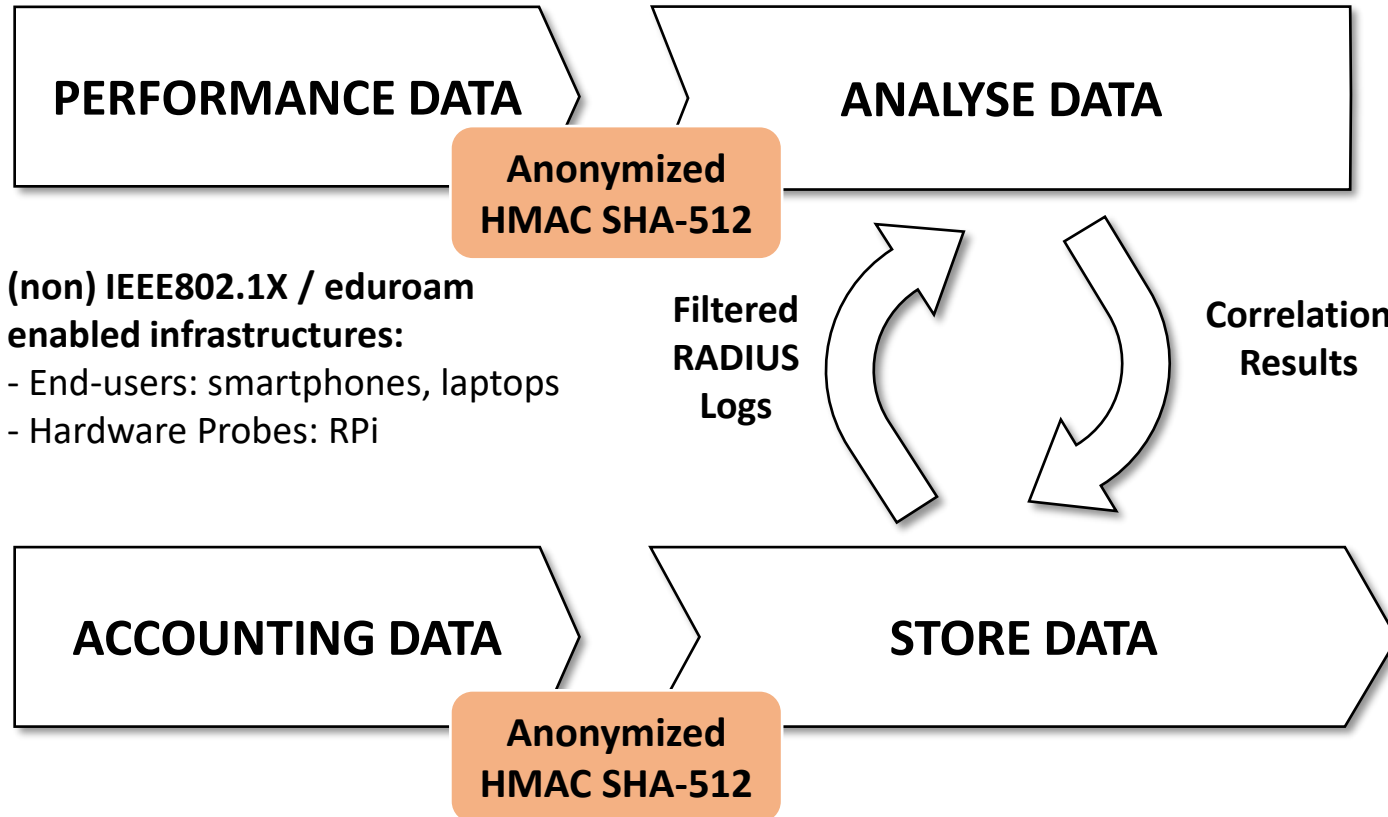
PERFORMANCE DATA

ANALYSE DATA

Anonymized HMAC SHA-512

(non) IEEE802.1X / eduroam enabled infrastructures:
- End-users: smartphones, laptops
- Hardware Probes: RPi

Filtered RADIUS Logs

Correlation Results

ACCOUNTING DATA

STORE DATA

Anonymized HMAC SHA-512